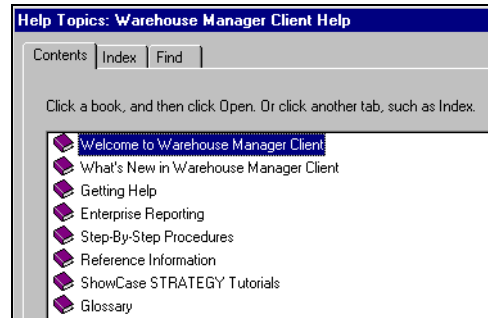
Help Topics: Warehouse Manager Client Help

Contents | Index | Find

Click a book, and then click Open. Or click another tab, such as Index.

Welcome to Warehouse Manager Client
What's New in Warehouse Manager Client
Getting Help
Enterprise Reporting
Step-By-Step Procedures
Reference Information
ShowCase STRATEGY Tutorials
Glossary